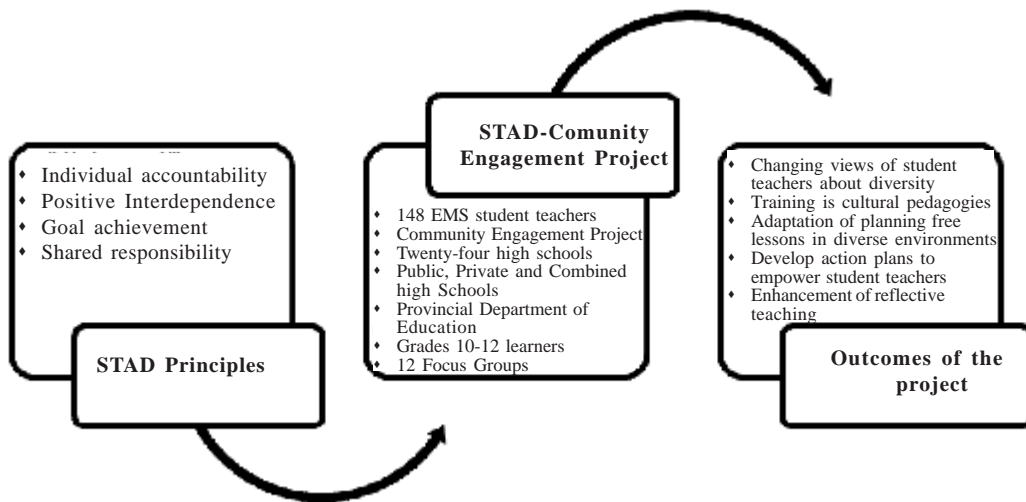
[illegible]

• Individual accountability
• Positive Interdependence
• Goal achievement
• Shared responsibility

STAD Principles

STAD-Comunity Engagement Project

• 148 EMS student teachers
• Community Engagement Project
• Twenty-four high schools
• Public, Private and Combined high Schools
• Provincial Department of Education
• Grades 10-12 learners
• 12 Focus Groups

• Changing views of student teachers about diversity
• Training is cultural pedagogies
• Adaptation of planning free lessons in diverse environments
• Develop action plans to empower student teachers
• Enhancement of reflective teaching

Outcomes of the project